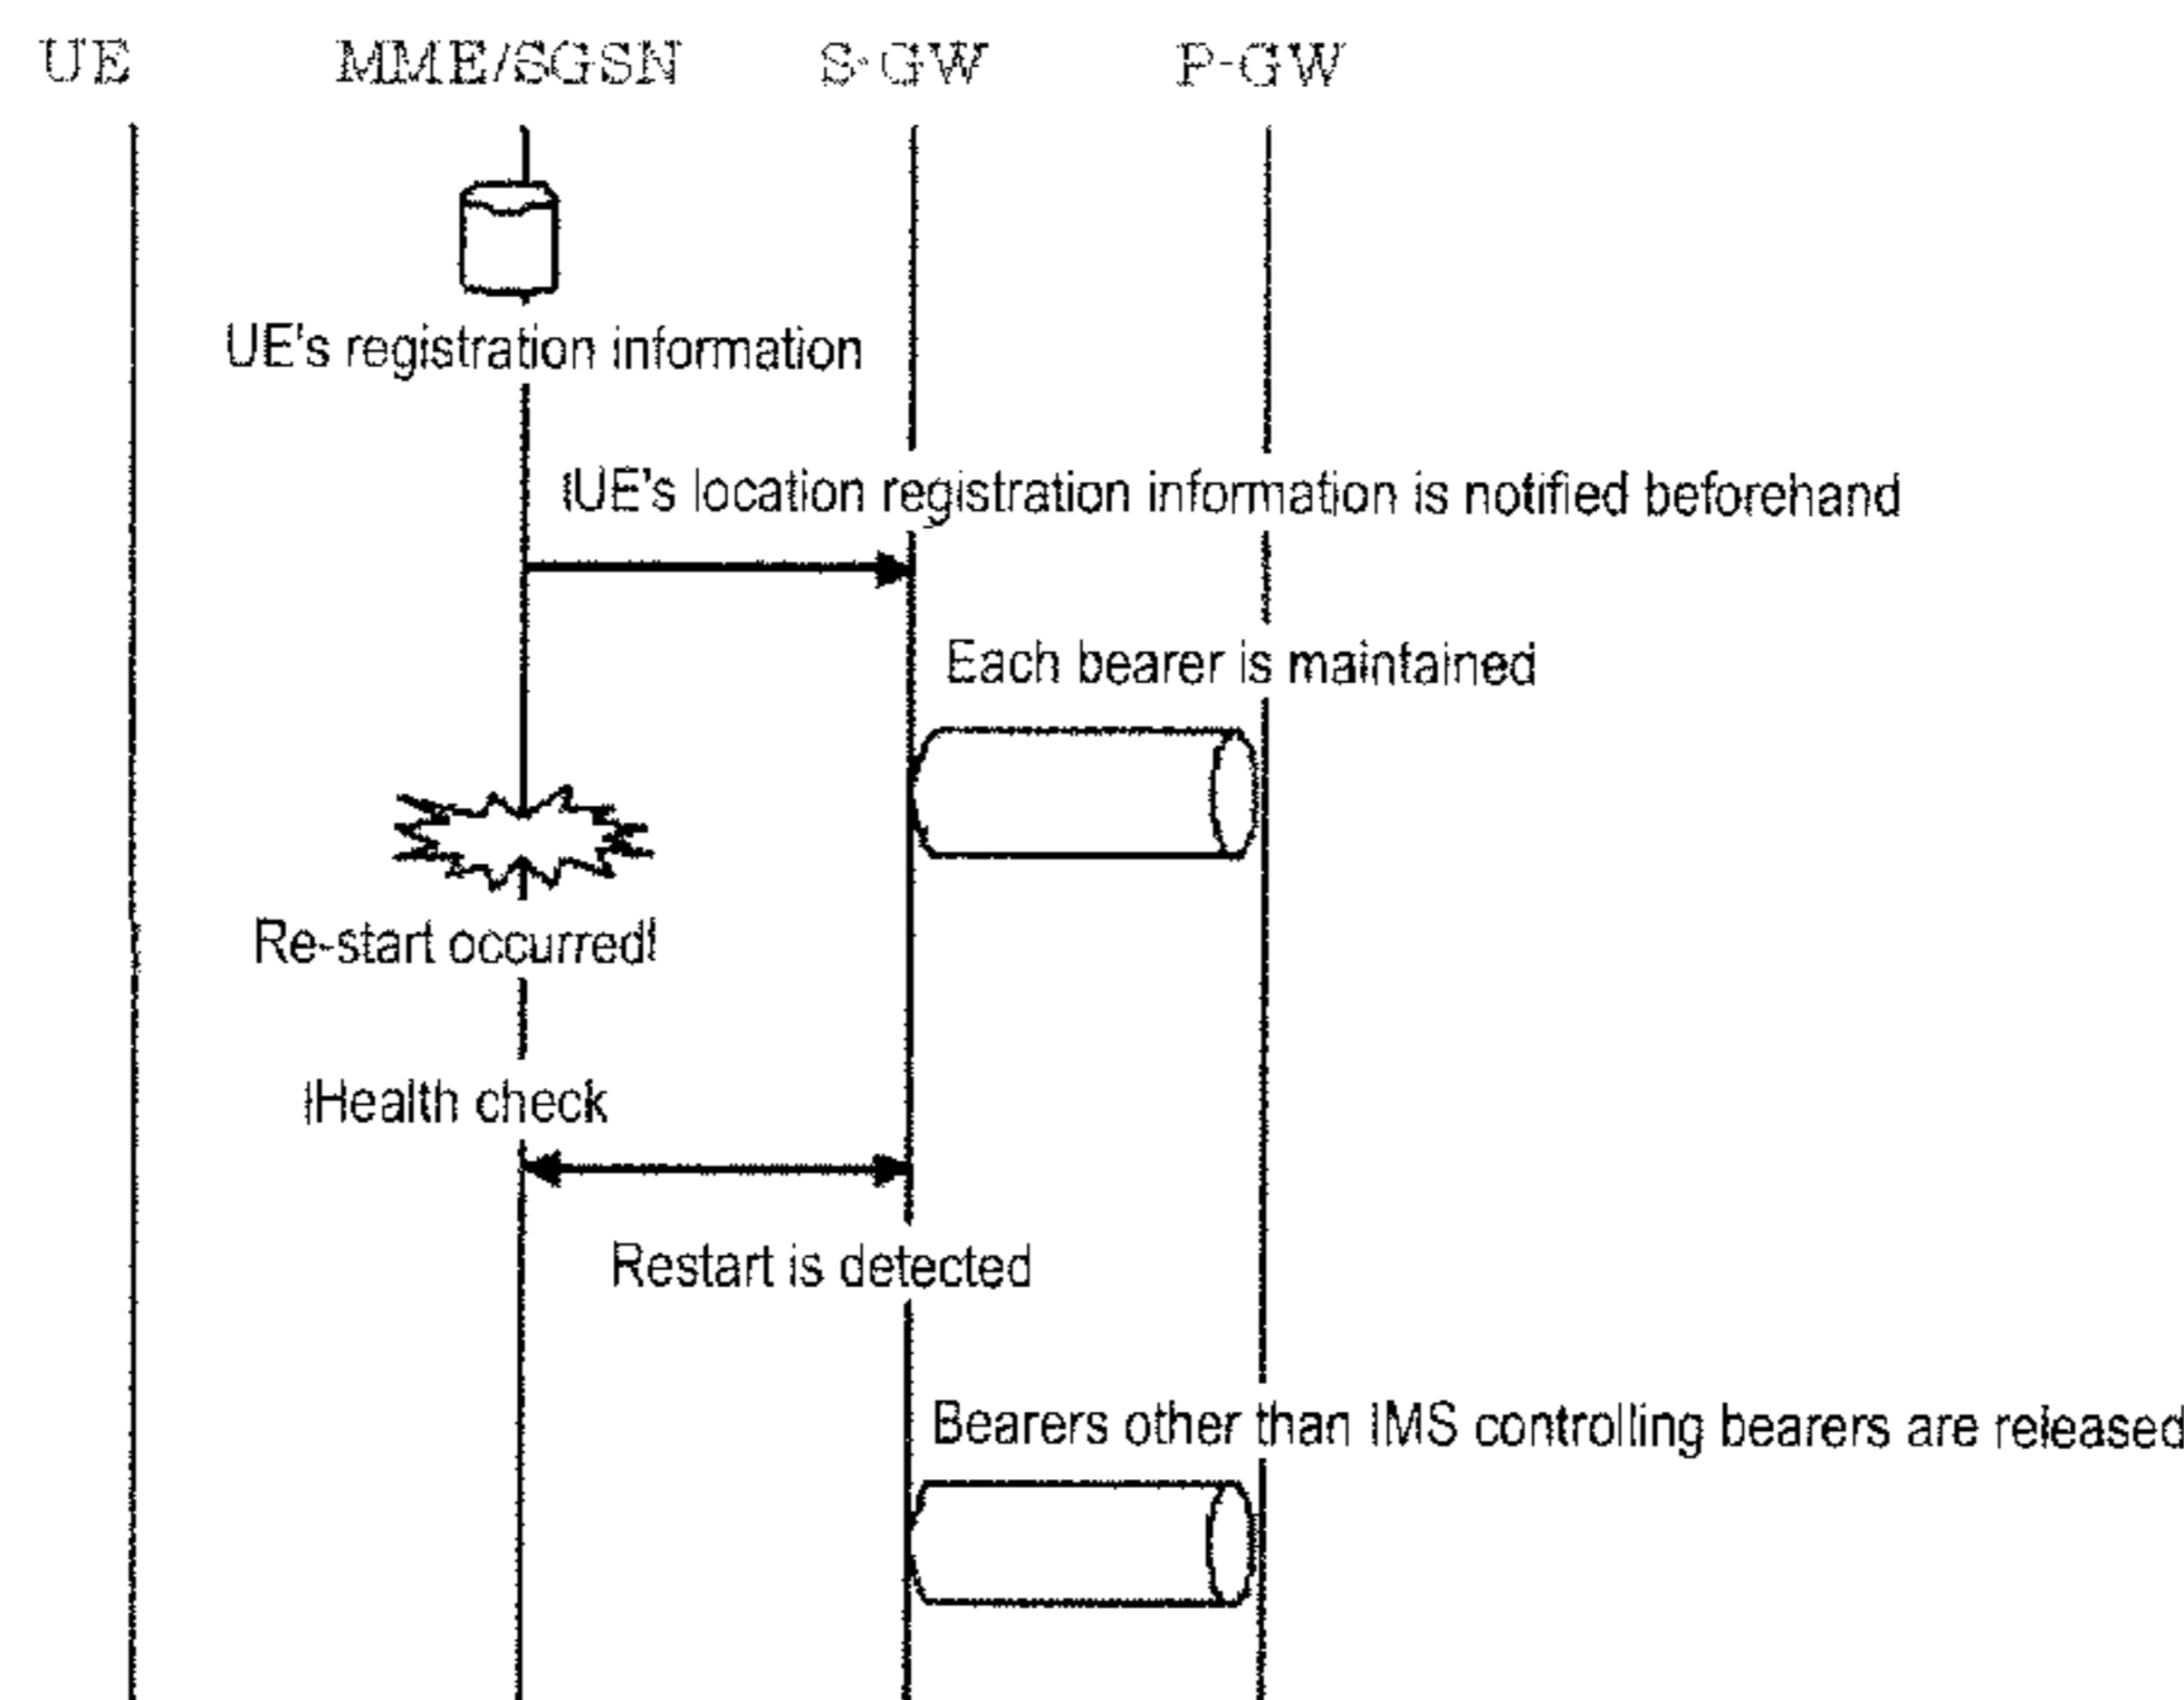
UE MME/SGSN S-GW P-GW

UE's registration information

(UE's location registration information is notified beforehand

Each bearer is maintained

Re-start occurred!

(Health check

Restart is detected

Bearers other than IMS controlling bearers are released